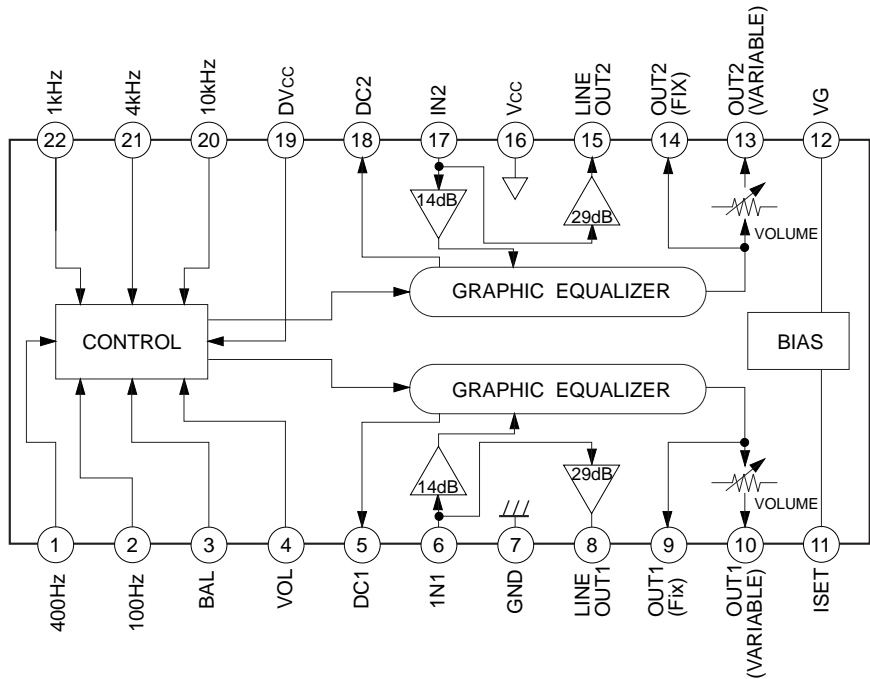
1kHz
4kHz
10kHz
DVCC
DC2
IN2
VCC
LINE OUT2
OUT2 (FIX)
OUT2 (VARIABLE)
VG

22
21
20
19
18
17
16
15
14
13
12

14dB
29dB
VOLUME
GRAPHIC EQUALIZER
CONTROL
BIAS
GRAPHIC EQUALIZER
14dB
29dB
VOLUME

1
2
3
4
5
6
7
8
9
10
11

400Hz
100Hz
BAL
VOL
DC1
1N1
GND
LINE OUT1
OUT1 (Fix)
OUT1 (VARIABLE)
ISET